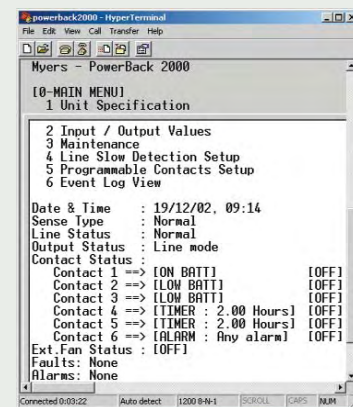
powerback2000 - HyperTerminal
File Edit View Call Transfer Help

Myers - PowerBack 2000

[0-MAIN MENU]
1 Unit Specification

2 Input / Output Values
3 Maintenance
4 Line Slow Detection Setup
5 Programmable Contacts Setup
6 Event Log View

Date & Time : 19/12/02, 09:14
Sense Type : Normal
Line Status : Normal
Output Status : Line mode
Contact Status :
Contact 1 ==> [ON BATT] [OFF]
Contact 2 ==> [LOW BATT] [OFF]
Contact 3 ==> [LOW BATT] [OFF]
Contact 4 ==> [TIMER : 2.00 Hours] [OFF]
Contact 5 ==> [TIMER : 2.00 Hours] [OFF]
Contact 6 ==> [ALARM : Any alarm] [OFF]
Ext.Fan Status : [OFF]
Faults: None
Alarms: None

Connected 0:03:22 Auto detect 1200 8-N-1 SCROLL CAPS NUM